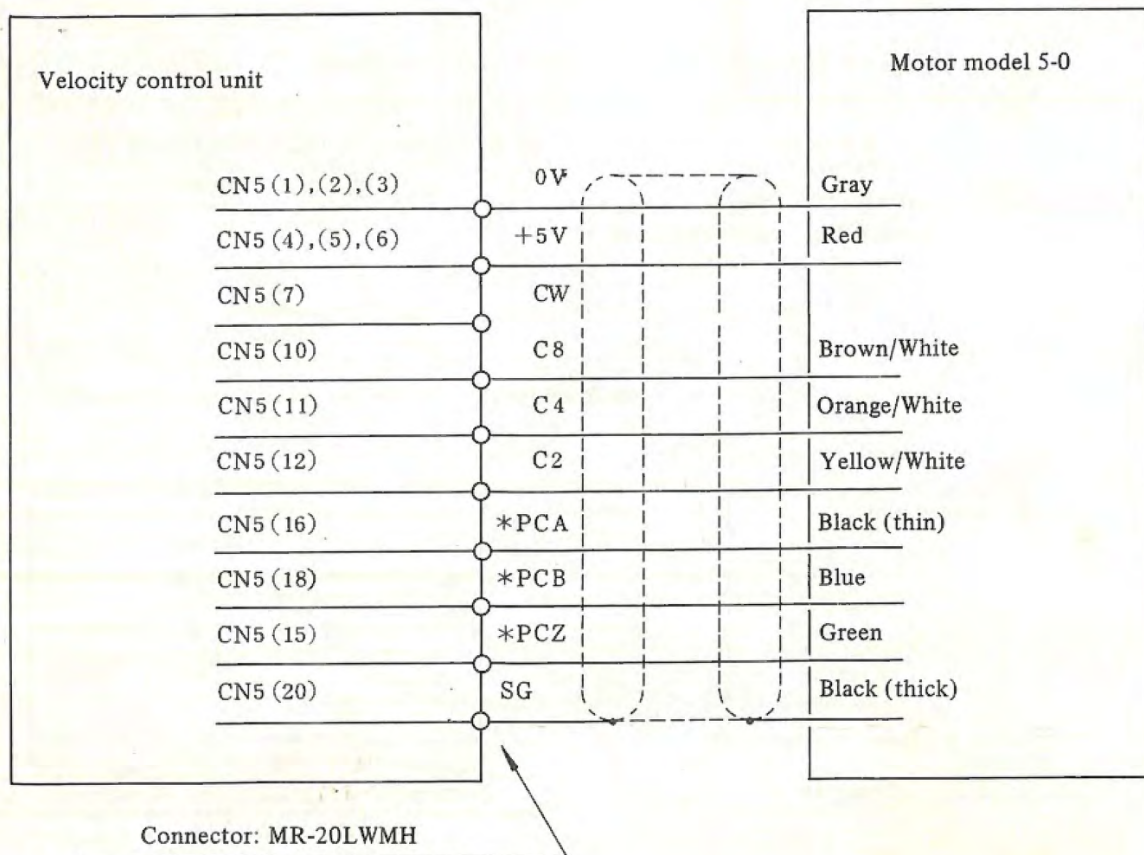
Velocity control unit

Motor model 5-0

CN5 (1), (2), (3)
0V
Gray

CN5 (4), (5), (6)
+5V
Red

CN5 (7)
CW

CN5 (10)
C8
Brown/White

CN5 (11)
C4
Orange/White

CN5 (12)
C2
Yellow/White

CN5 (16)
*PCA
Black (thin)

CN5 (18)
*PCB
Blue

CN5 (15)
*PCZ
Green

CN5 (20)
SG
Black (thick)

Connector: MR-20LWMH